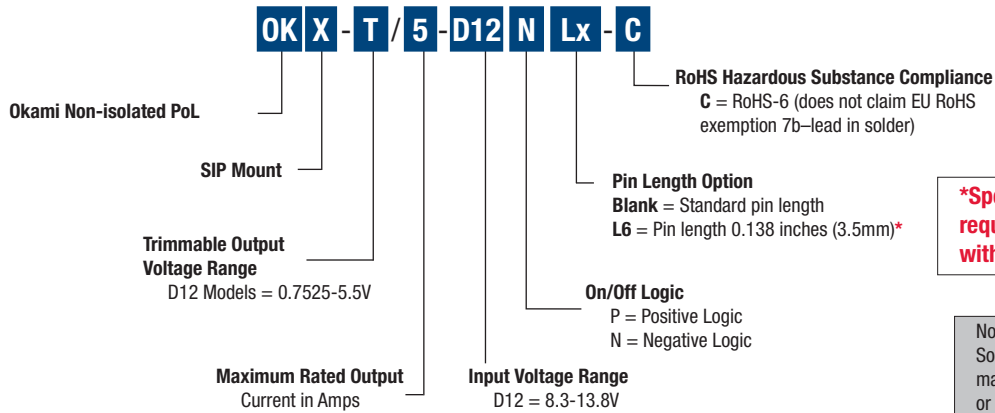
OK X - T / 5 - D12 N Lx - C

RoHS Hazardous Substance Compliance
C = RoHS-6 (does not claim EU RoHS exemption 7b–lead in solder)

Okami Non-isolated PoL

SIP Mount

Pin Length Option
Blank = Standard pin length
L6 = Pin length 0.138 inches (3.5mm)*

*Spe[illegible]
requ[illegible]
with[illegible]

Trimmable Output Voltage Range
D12 Models = 0.7525-5.5V

On/Off Logic
P = Positive Logic
N = Negative Logic

No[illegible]
So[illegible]
ma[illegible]
or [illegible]

Maximum Rated Output
Current in Amps

Input Voltage Range
D12 = 8.3-13.8V